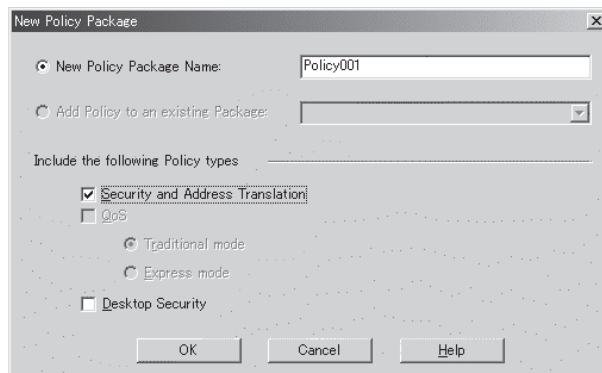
New Policy Package

New Policy Package Name: Policy001

Add Policy to an existing Package:

Include the following Policy types

Security and Address Translation

QoS

Traditional mode

Express mode

Desktop Security

OK Cancel Help